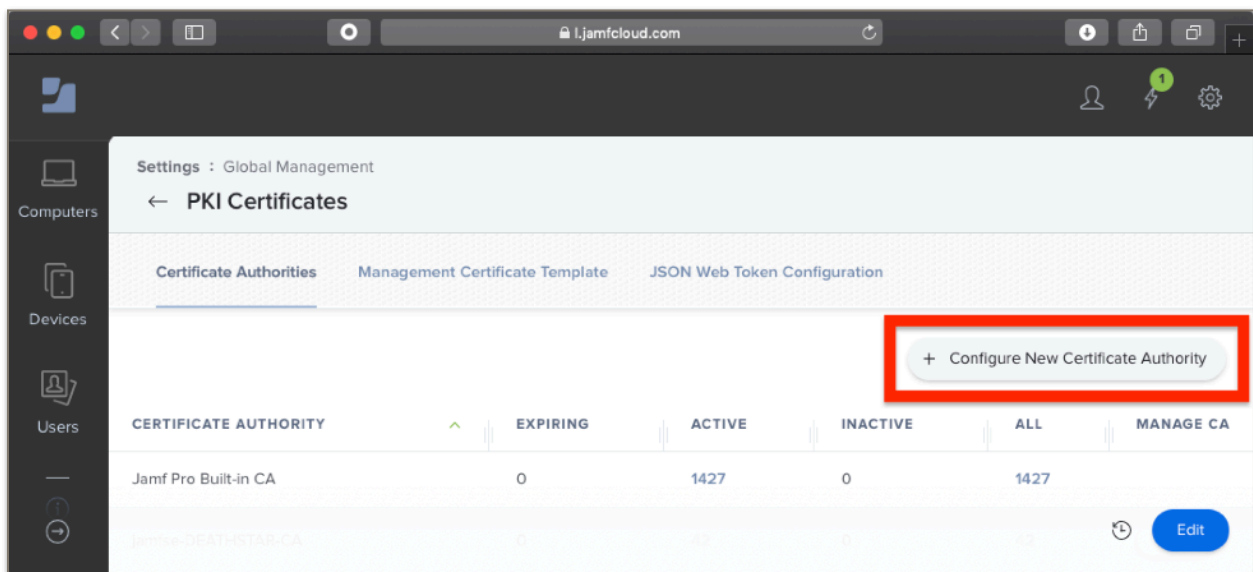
l.jamfcloud.com

1

Computers

Devices

Users

Settings : Global Management

← PKI Certificates

Certificate Authorities Management Certificate Template JSON Web Token Configuration

+ Configure New Certificate Authority

| CERTIFICATE AUTHORITY | EXPIRING | ACTIVE | INACTIVE | ALL | MANAGE CA |
|---|---|---|---|---|---|
| Jamf Pro Built-in CA | 0 | 1427 | 0 | 1427 | |
| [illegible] | 0 | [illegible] | 0 | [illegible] | |

Edit